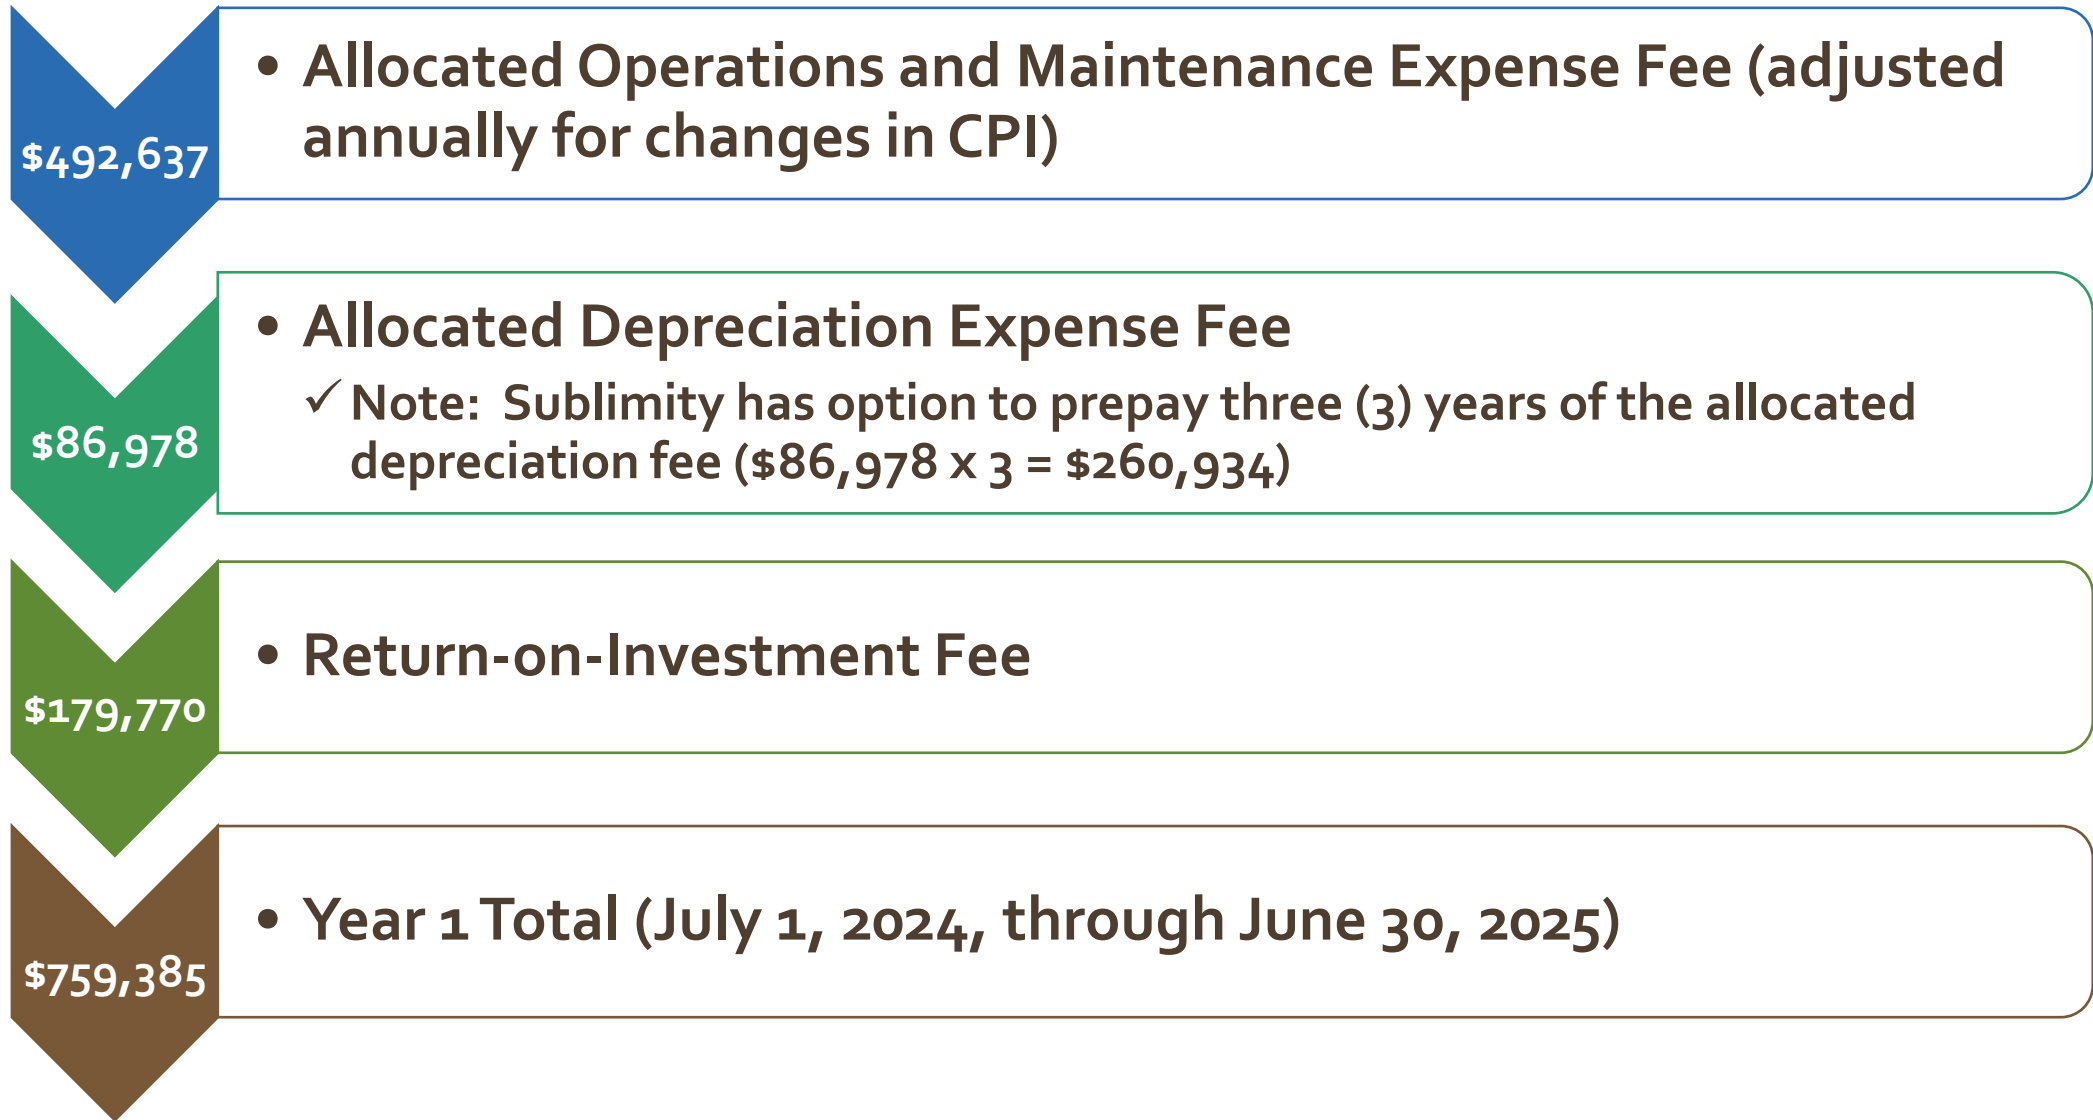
$492,637

• Allocated Operations and Maintenance Expense Fee (adjusted annually for changes in CPI)

$86,978

• Allocated Depreciation Expense Fee

✓ Note: Sublimity has option to prepay three (3) years of the allocated depreciation fee ($86,978 x 3 = $260,934)

$179,770

• Return-on-Investment Fee

$759,385

• Year 1 Total (July 1, 2024, through June 30, 2025)